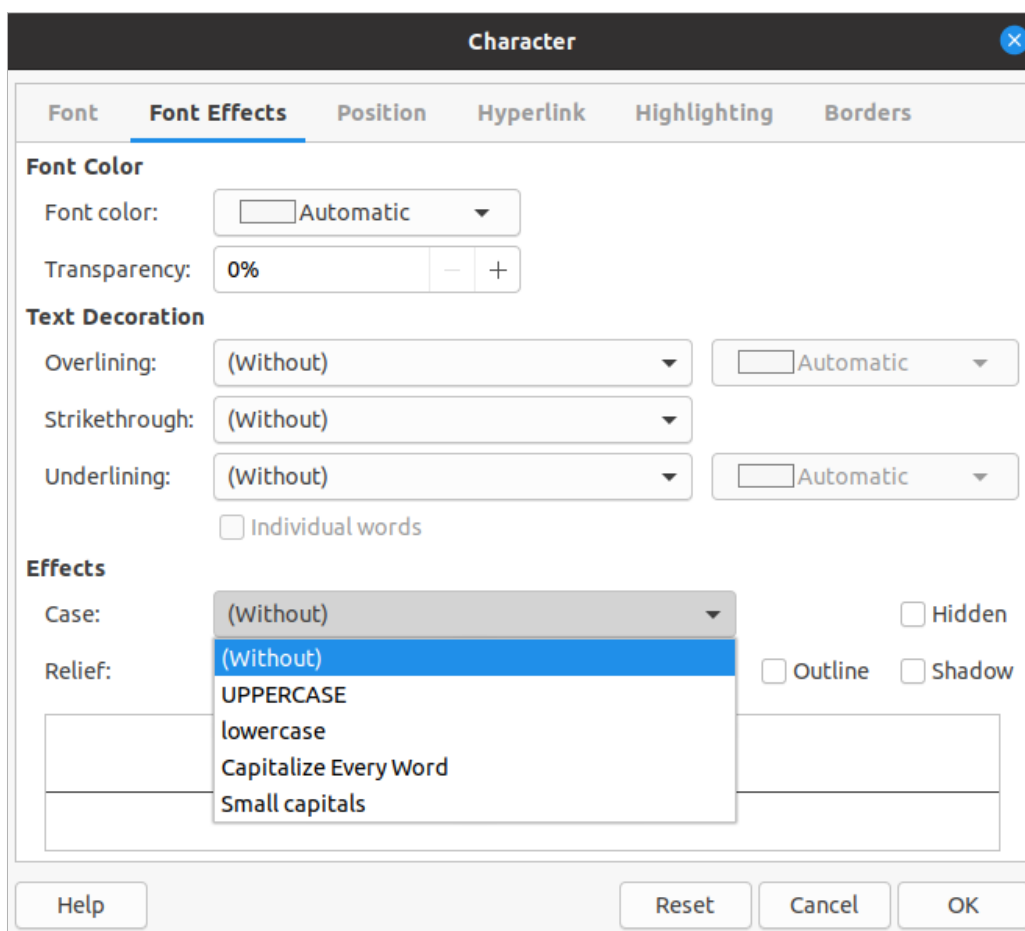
Character

Font Font Effects Position Hyperlink Highlighting Borders

Font Color

Font color: Automatic

Transparency: 0% − +

Text Decoration

Overlining: (Without) Automatic

Strikethrough: (Without)

Underlining: (Without) Automatic

Individual words

Effects

Case: (Without) Hidden

Relief: Outline Shadow

(Without)
UPPERCASE
lowercase
Capitalize Every Word
Small capitals

Help Reset Cancel OK